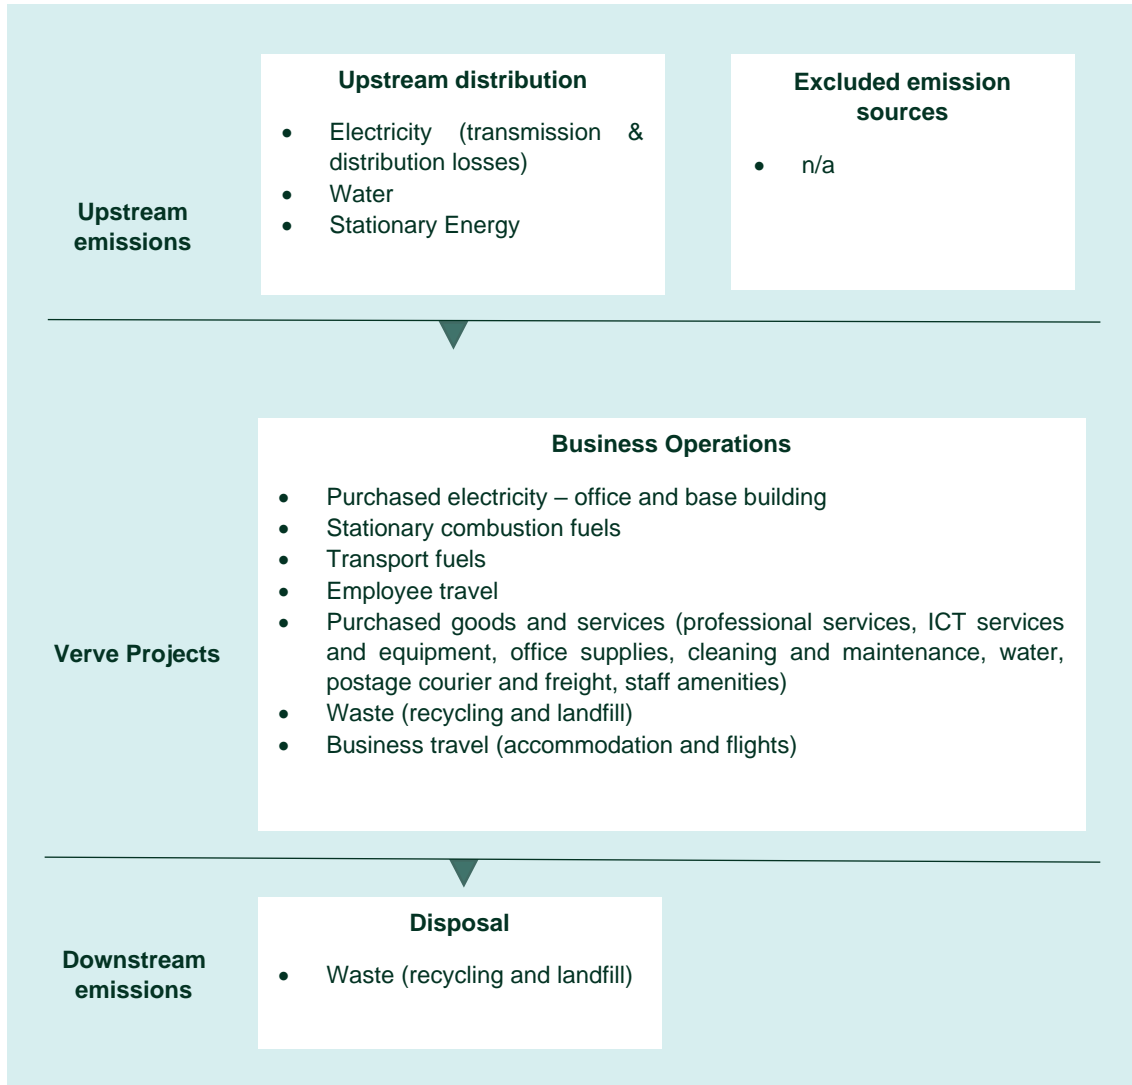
Upstream emissions

Upstream distribution

- Electricity (transmission & distribution losses)
- Water
- Stationary Energy

Excluded emission sources

- n/a

Verve Projects

Business Operations

- Purchased electricity – office and base building
- Stationary combustion fuels
- Transport fuels
- Employee travel
- Purchased goods and services (professional services, ICT services and equipment, office supplies, cleaning and maintenance, water, postage courier and freight, staff amenities)
- Waste (recycling and landfill)
- Business travel (accommodation and flights)

Downstream emissions

Disposal

- Waste (recycling and landfill)